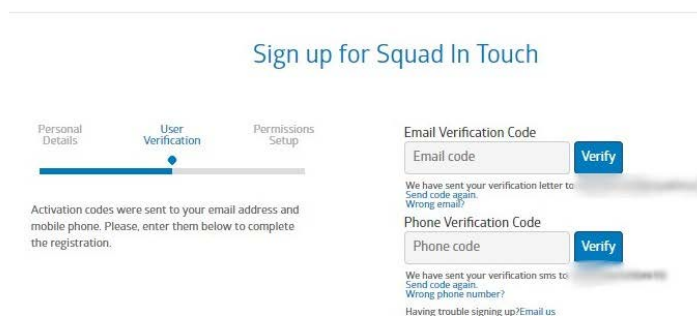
Sign up for Squad In Touch

Personal Details

User Verification

Permissions Setup

Activation codes were sent to your email address and mobile phone. Please, enter them below to complete the registration.

Email Verification Code

Email code

Verify

We have sent your verification letter to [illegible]

Send code again.

Wrong email?

Phone Verification Code

Phone code

Verify

We have sent your verification sms to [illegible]

Send code again.

Wrong phone number?

Having trouble signing up? Email us